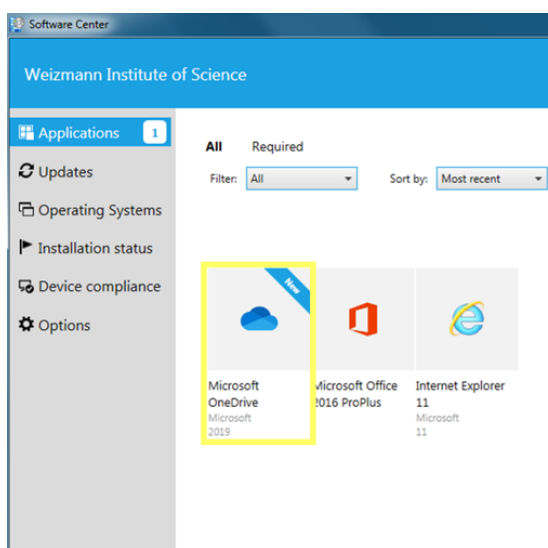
Software Center

Weizmann Institute of Science

Applications 1

Updates

Operating Systems

Installation status

Device compliance

Options

All Required

Filter: All

Sort by: Most recent

New

Microsoft OneDrive
Microsoft
2019

Microsoft Office 2016 ProPlus

Internet Explorer 11
Microsoft
11